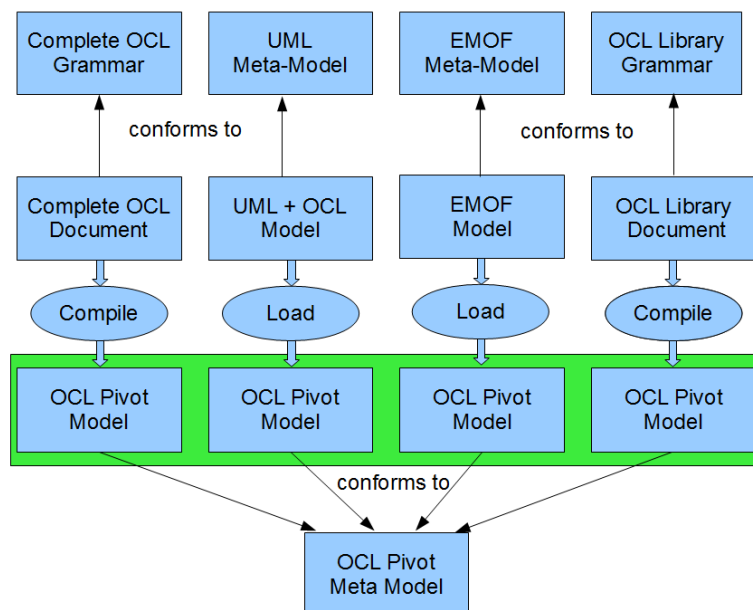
Complete OCL Grammar

UML Meta-Model

EMOF Meta-Model

OCL Library Grammar

conforms to

conforms to

Complete OCL Document

UML + OCL Model

EMOF Model

OCL Library Document

Compile

Load

Load

Compile

OCL Pivot Model

OCL Pivot Model

OCL Pivot Model

OCL Pivot Model

conforms to

OCL Pivot Meta Model